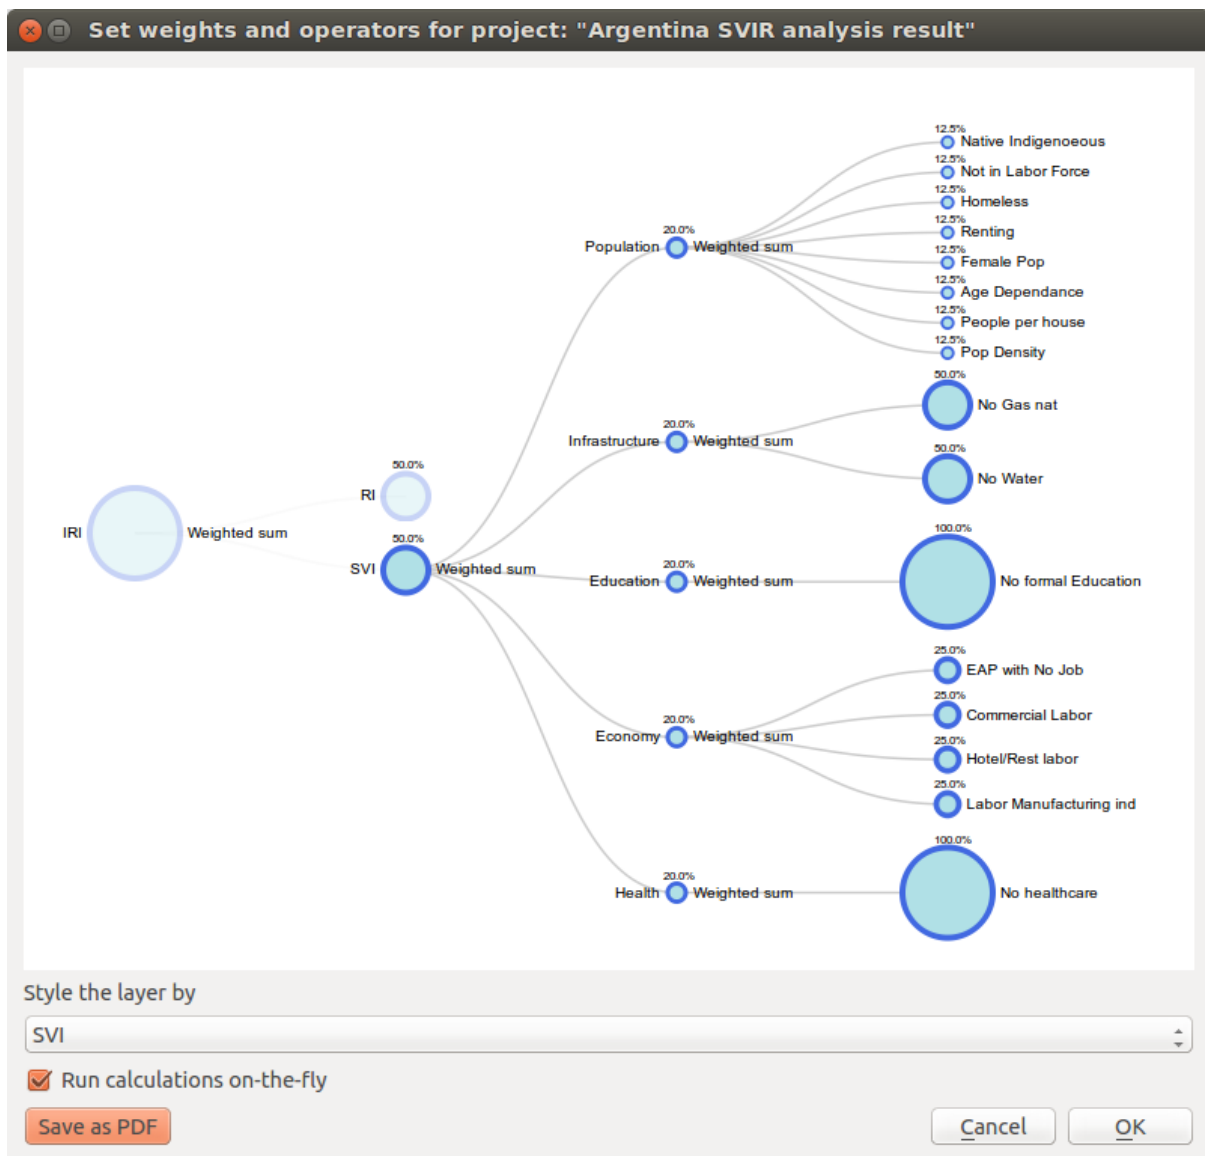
Set weights and operators for project: "Argentina SVIR analysis result"

IRI Weighted sum

50.0%
RI

50.0%
SVI Weighted sum

20.0%
Population Weighted sum

12.5%
Native Indigenoeous
12.5%
Not in Labor Force
12.5%
Homeless
12.5%
Renting
12.5%
Female Pop
12.5%
Age Dependance
12.5%
People per house
12.5%
Pop Density

20.0%
Infrastructure Weighted sum

50.0%
No Gas nat
50.0%
No Water

20.0%
Education Weighted sum

100.0%
No formal Education

20.0%
Economy Weighted sum

25.0%
EAP with No Job
25.0%
Commercial Labor
25.0%
Hotel/Rest labor
25.0%
Labor Manufacturing ind

20.0%
Health Weighted sum

100.0%
No healthcare

Style the layer by
SVI
Run calculations on-the-fly
Save as PDF
Cancel
OK